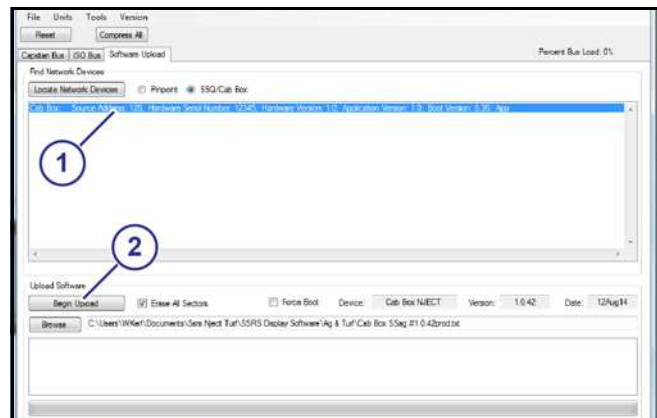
File Units Tools Version

Reset

Compress All

Capstan Bus ISO Bus Software Upload

Percent Bus Load: 0%

Find Network Devices

Locate Network Devices

Pinpoint

SSQ/Cab Box

Cab Box: Source Address: 128; Hardware Serial Number: 12345; Hardware Version: 1.0; Application Version: 1.0; Boot Version: 0.36; App

1

2

Upload Software

Begin Upload

Erase All Sectors

Force Boot

Device:

Cab Box NJECT

Version:

1.0.42

Date:

12Aug14

Browse

C:\Users\WKerf\Documents\Sara Nject Turf\SSRS Display Software\Ag & Turf\Cab Box SSag #1.0.42prod.txt